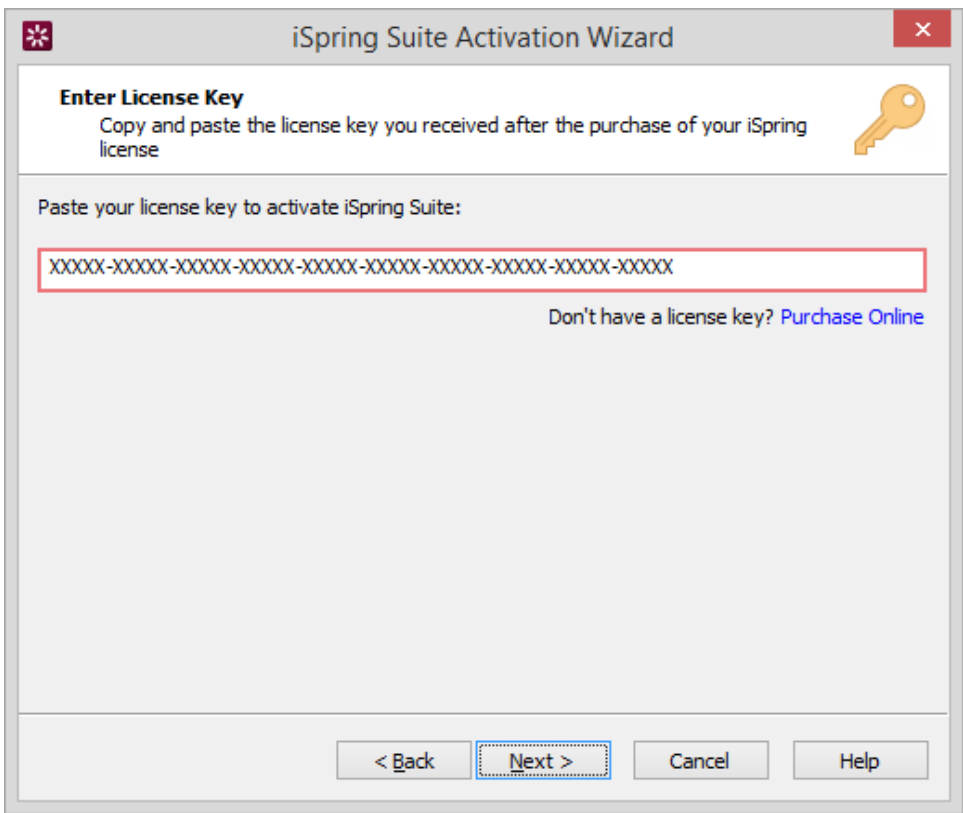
iSpring Suite Activation Wizard

Enter License Key
Copy and paste the license key you received after the purchase of your iSpring license

Paste your license key to activate iSpring Suite:

XXXXX-XXXXX-XXXXX-XXXXX-XXXXX-XXXXX-XXXXX-XXXXX-XXXXX-XXXXX

Don't have a license key? Purchase Online

< Back
Next >
Cancel
Help